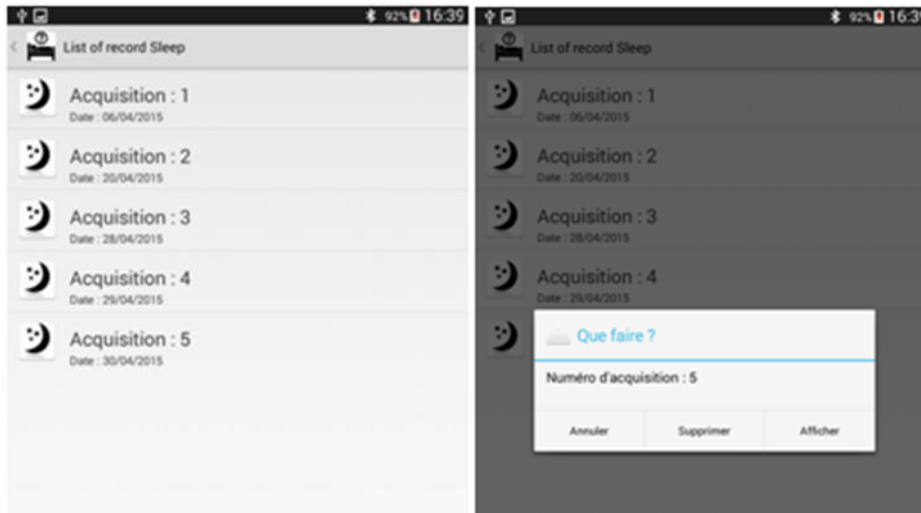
92% 16:39

List of record Sleep

Acquisition : 1
Date : 06/04/2015

Acquisition : 2
Date : 20/04/2015

Acquisition : 3
Date : 28/04/2015

Acquisition : 4
Date : 29/04/2015

Acquisition : 5
Date : 30/04/2015

92% 16:3

List of record Sleep

Acquisition : 1
Date : 06/04/2015

Acquisition : 2
Date : 20/04/2015

Acquisition : 3
Date : 28/04/2015

Acquisition : 4
Date : 29/04/2015

Que faire ?

Numéro d'acquisition : 5

Annuler

Supprimer

Afficher